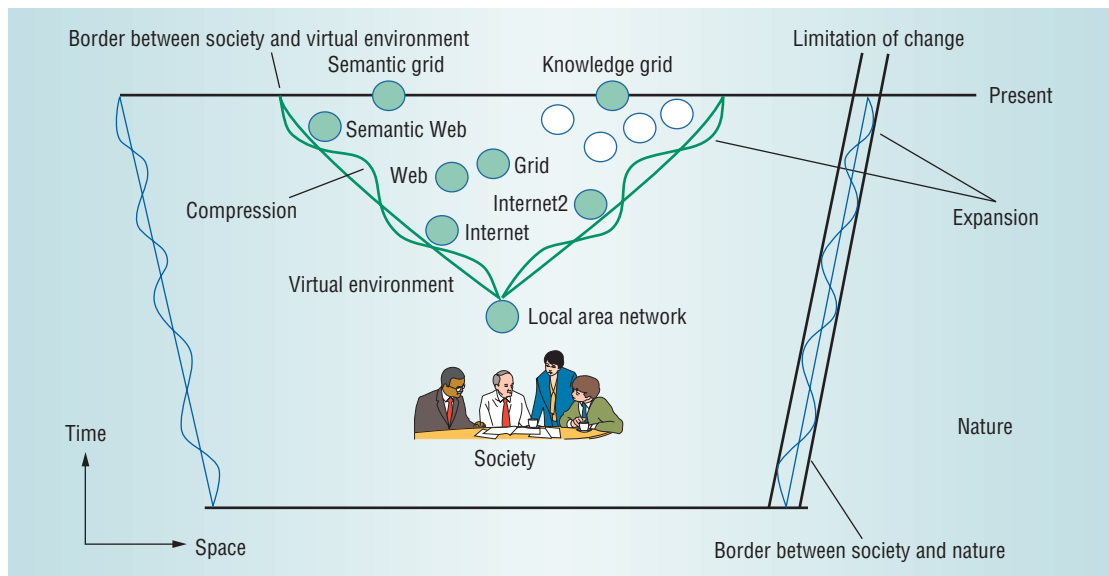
Border between society and virtual environment

Semantic grid

Knowledge grid

Limitation of change

Present

Semantic Web

Web

Grid

Compression

Internet2

Expansion

Internet

Virtual environment

Local area network

Time

Society

Nature

Space

Border between society and nature